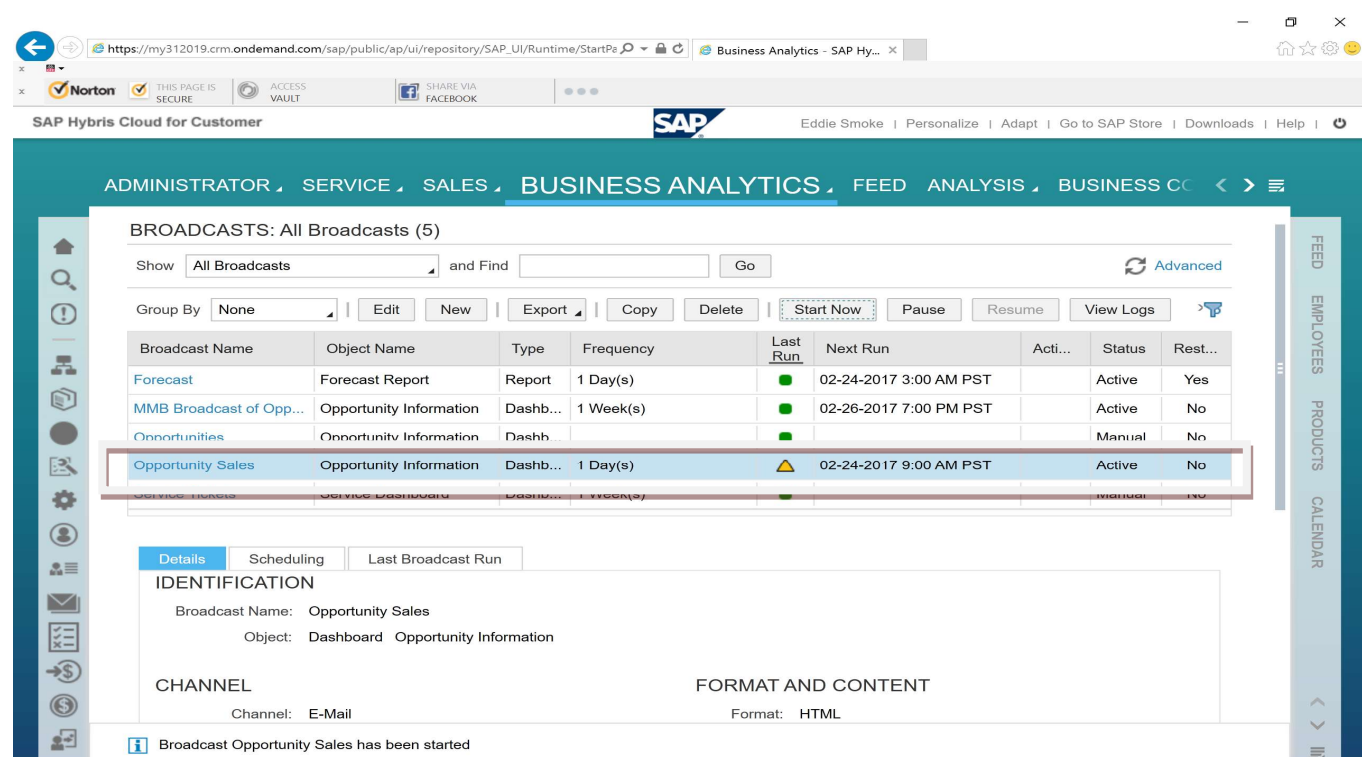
https://my312019.crm.ondemand.com/sap/public/ap/ui/repository/SAP_UI/Runtime/StartPa

Business Analytics - SAP Hy...

Norton THIS PAGE IS SECURE ACCESS VAULT SHARE VIA FACEBOOK

SAP Hybris Cloud for Customer

SAP

Eddie Smoke | Personalize | Adapt | Go to SAP Store | Downloads | Help |

ADMINISTRATOR SERVICE SALES BUSINESS ANALYTICS FEED ANALYSIS BUSINESS CC

BROADCASTS: All Broadcasts (5)

Show All Broadcasts and Find Go Advanced

Group By None | Edit New | Export | Copy Delete | Start Now Pause Resume View Logs

| Broadcast Name | Object Name | Type | Frequency | Last Run | Next Run | Acti... | Status | Rest... |
|---|---|---|---|---|---|---|---|---|
| Forecast | Forecast Report | Report | 1 Day(s) | | 02-24-2017 3:00 AM PST | | Active | Yes |
| MMB Broadcast of Opp... | Opportunity Information | Dashb... | 1 Week(s) | | 02-26-2017 7:00 PM PST | | Active | No |
| Opportunities | Opportunity Information | Dashb... | | | | | Manual | No |
| Opportunity Sales | Opportunity Information | Dashb... | 1 Day(s) | | 02-24-2017 9:00 AM PST | | Active | No |
| Service Tickets | Service Dashboard | Dashb... | 1 Week(s) | | | | Manual | No |

Details Scheduling Last Broadcast Run

IDENTIFICATION

Broadcast Name: Opportunity Sales

Object: Dashboard Opportunity Information

CHANNEL

Channel: E-Mail

FORMAT AND CONTENT

Format: HTML

Broadcast Opportunity Sales has been started

FEED EMPLOYEES PRODUCTS CALENDAR